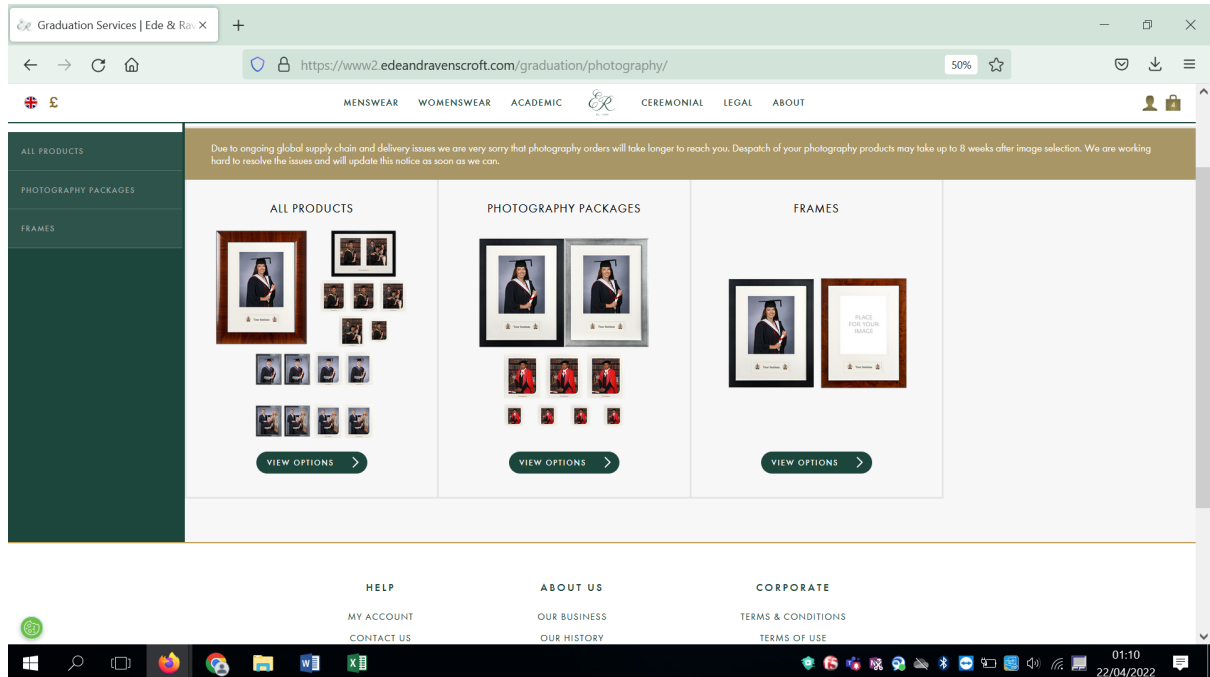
Graduation Services | Ede & Rav ×

+

https://www2.edeandravenscroft.com/graduation/photography/

50%

£

MENSWEAR WOMENSWEAR ACADEMIC CEREMONIAL LEGAL ABOUT

ALL PRODUCTS

PHOTOGRAPHY PACKAGES

FRAMES

Due to ongoing global supply chain and delivery issues we are very sorry that photography orders will take longer to reach you. Despatch of your photography products may take up to 8 weeks after image selection. We are working hard to resolve the issues and will update this notice as soon as we can.

ALL PRODUCTS

VIEW OPTIONS

PHOTOGRAPHY PACKAGES

VIEW OPTIONS

FRAMES

PLACE FOR YOUR IMAGE

VIEW OPTIONS

HELP

MY ACCOUNT

CONTACT US

ABOUT US

OUR BUSINESS

OUR HISTORY

CORPORATE

TERMS & CONDITIONS

TERMS OF USE

01:10
22/04/2022